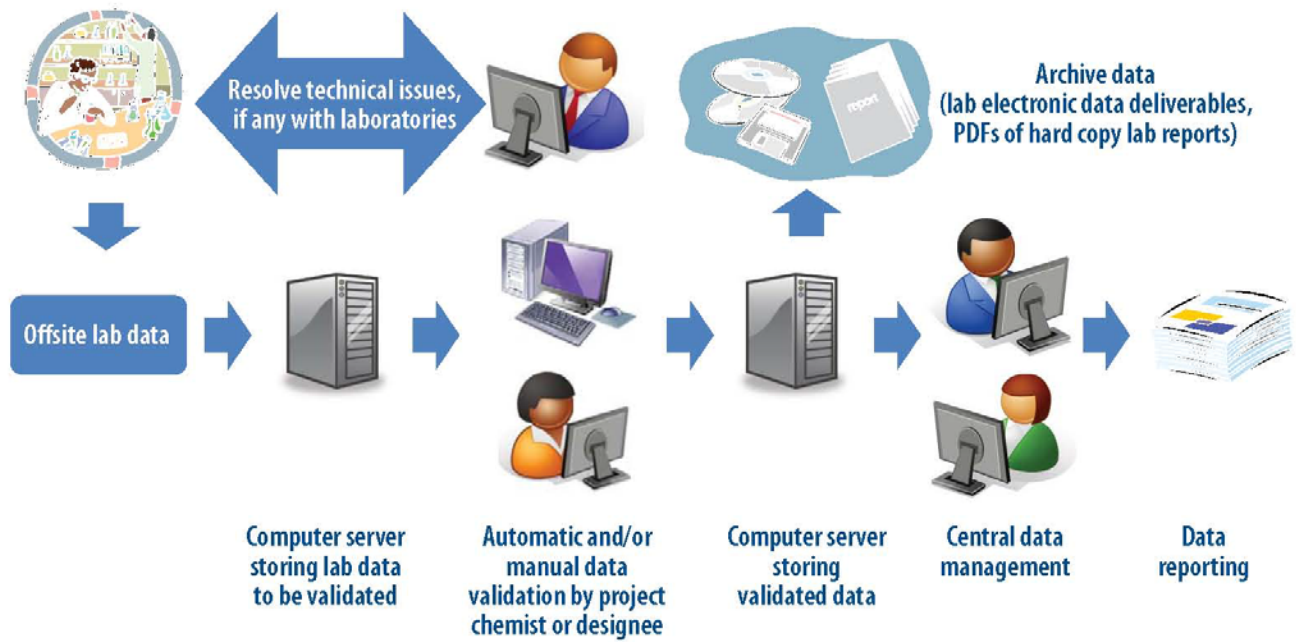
Resolve technical issues, if any with laboratories

Archive data (lab electronic data deliverables, PDFs of hard copy lab reports)

report

Offsite lab data

Computer server storing lab data to be validated

Automatic and/or manual data validation by project chemist or designee

Computer server storing validated data

Central data management

Data reporting